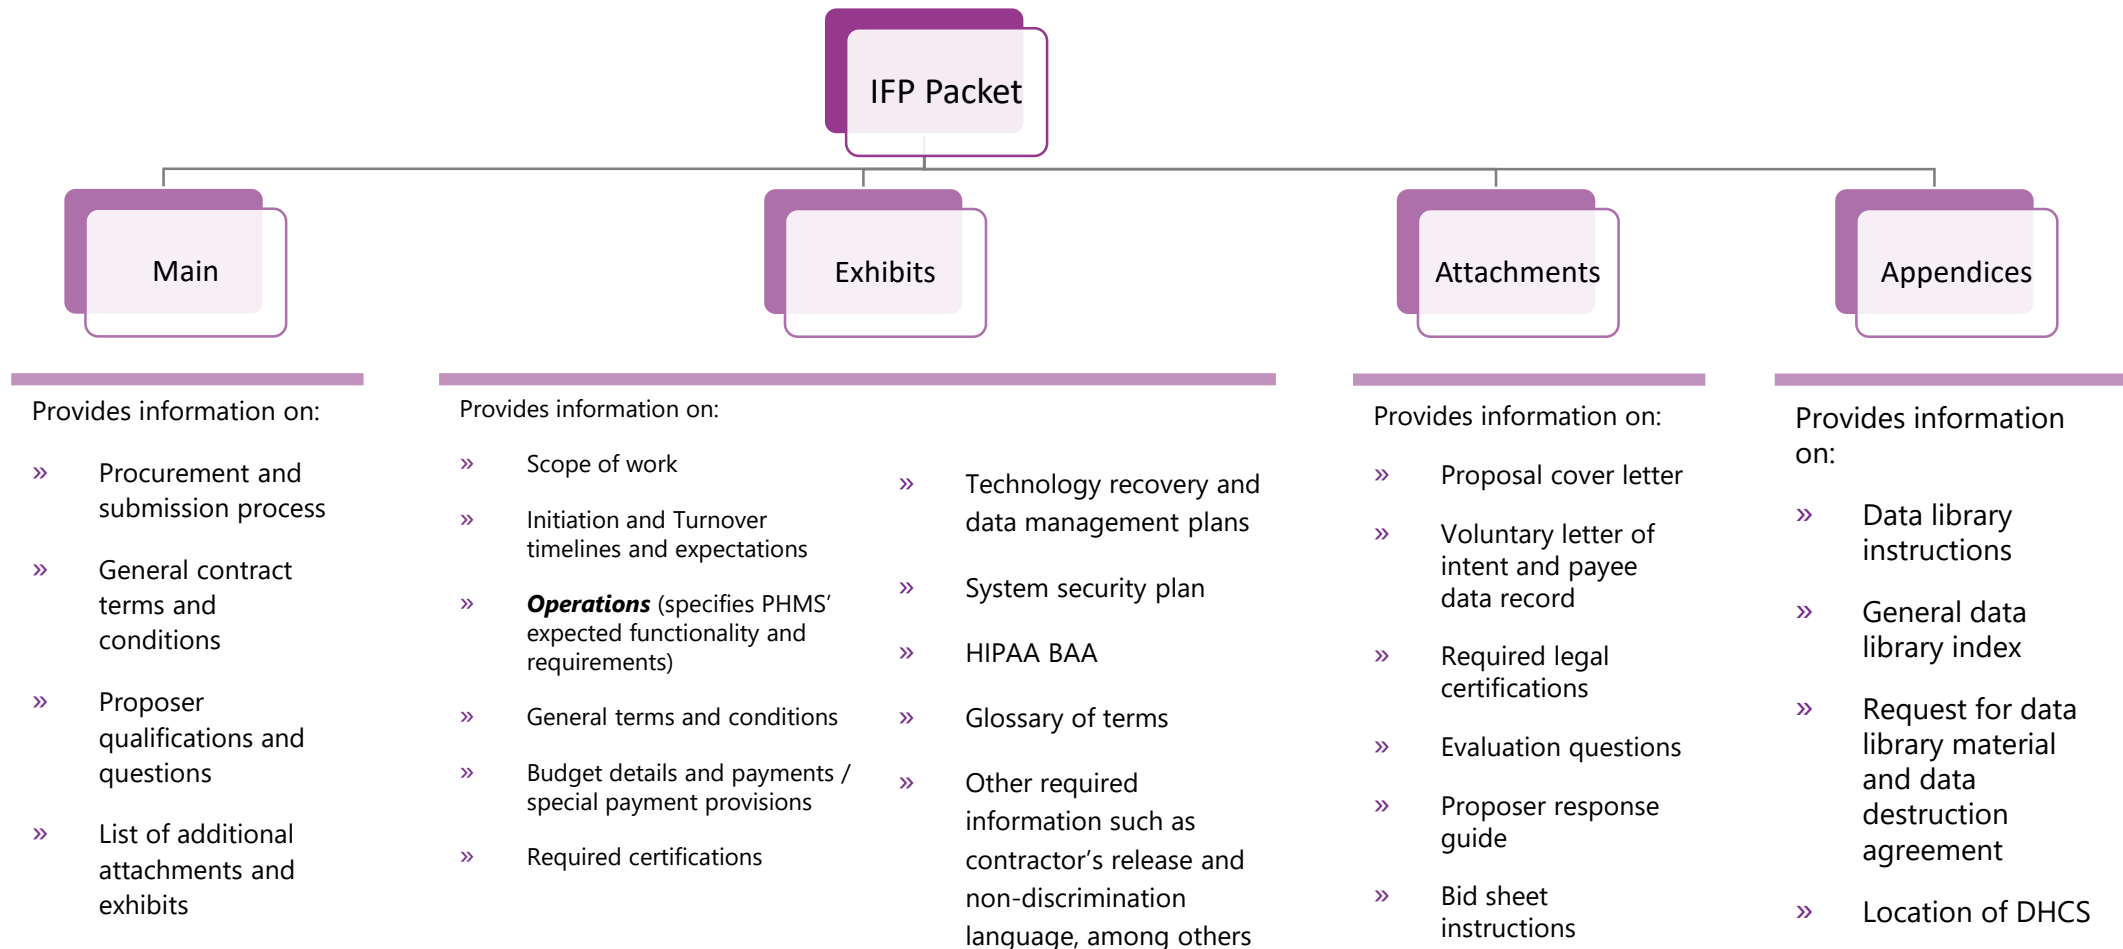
IFP Packet

Main

Exhibits

Attachments

Appendices

Provides information on:

» Procurement and submission process

» General contract terms and conditions

» Proposer qualifications and questions

» List of additional attachments and exhibits

Provides information on:

» Scope of work

» Initiation and Turnover timelines and expectations

» ***Operations*** (specifies PHMS' expected functionality and requirements)

» General terms and conditions

» Budget details and payments / special payment provisions

» Required certifications

» Technology recovery and data management plans

» System security plan

» HIPAA BAA

» Glossary of terms

» Other required information such as contractor's release and non-discrimination language, among others

Provides information on:

» Proposal cover letter

» Voluntary letter of intent and payee data record

» Required legal certifications

» Evaluation questions

» Proposer response guide

» Bid sheet instructions

Provides information on:

» Data library instructions

» General data library index

» Request for data library material and data destruction agreement

» Location of DHCS